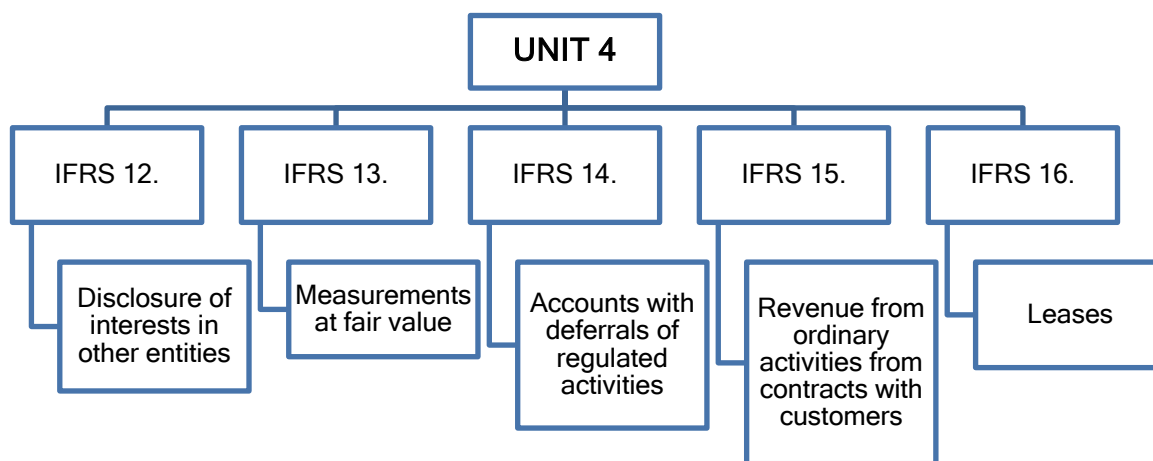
UNIT 4

IFRS 12.

Disclosure of interests in other entities

IFRS 13.

Measurements at fair value

IFRS 14.

Accounts with deferrals of regulated activities

IFRS 15.

Revenue from ordinary activities from contracts with customers

IFRS 16.

Leases